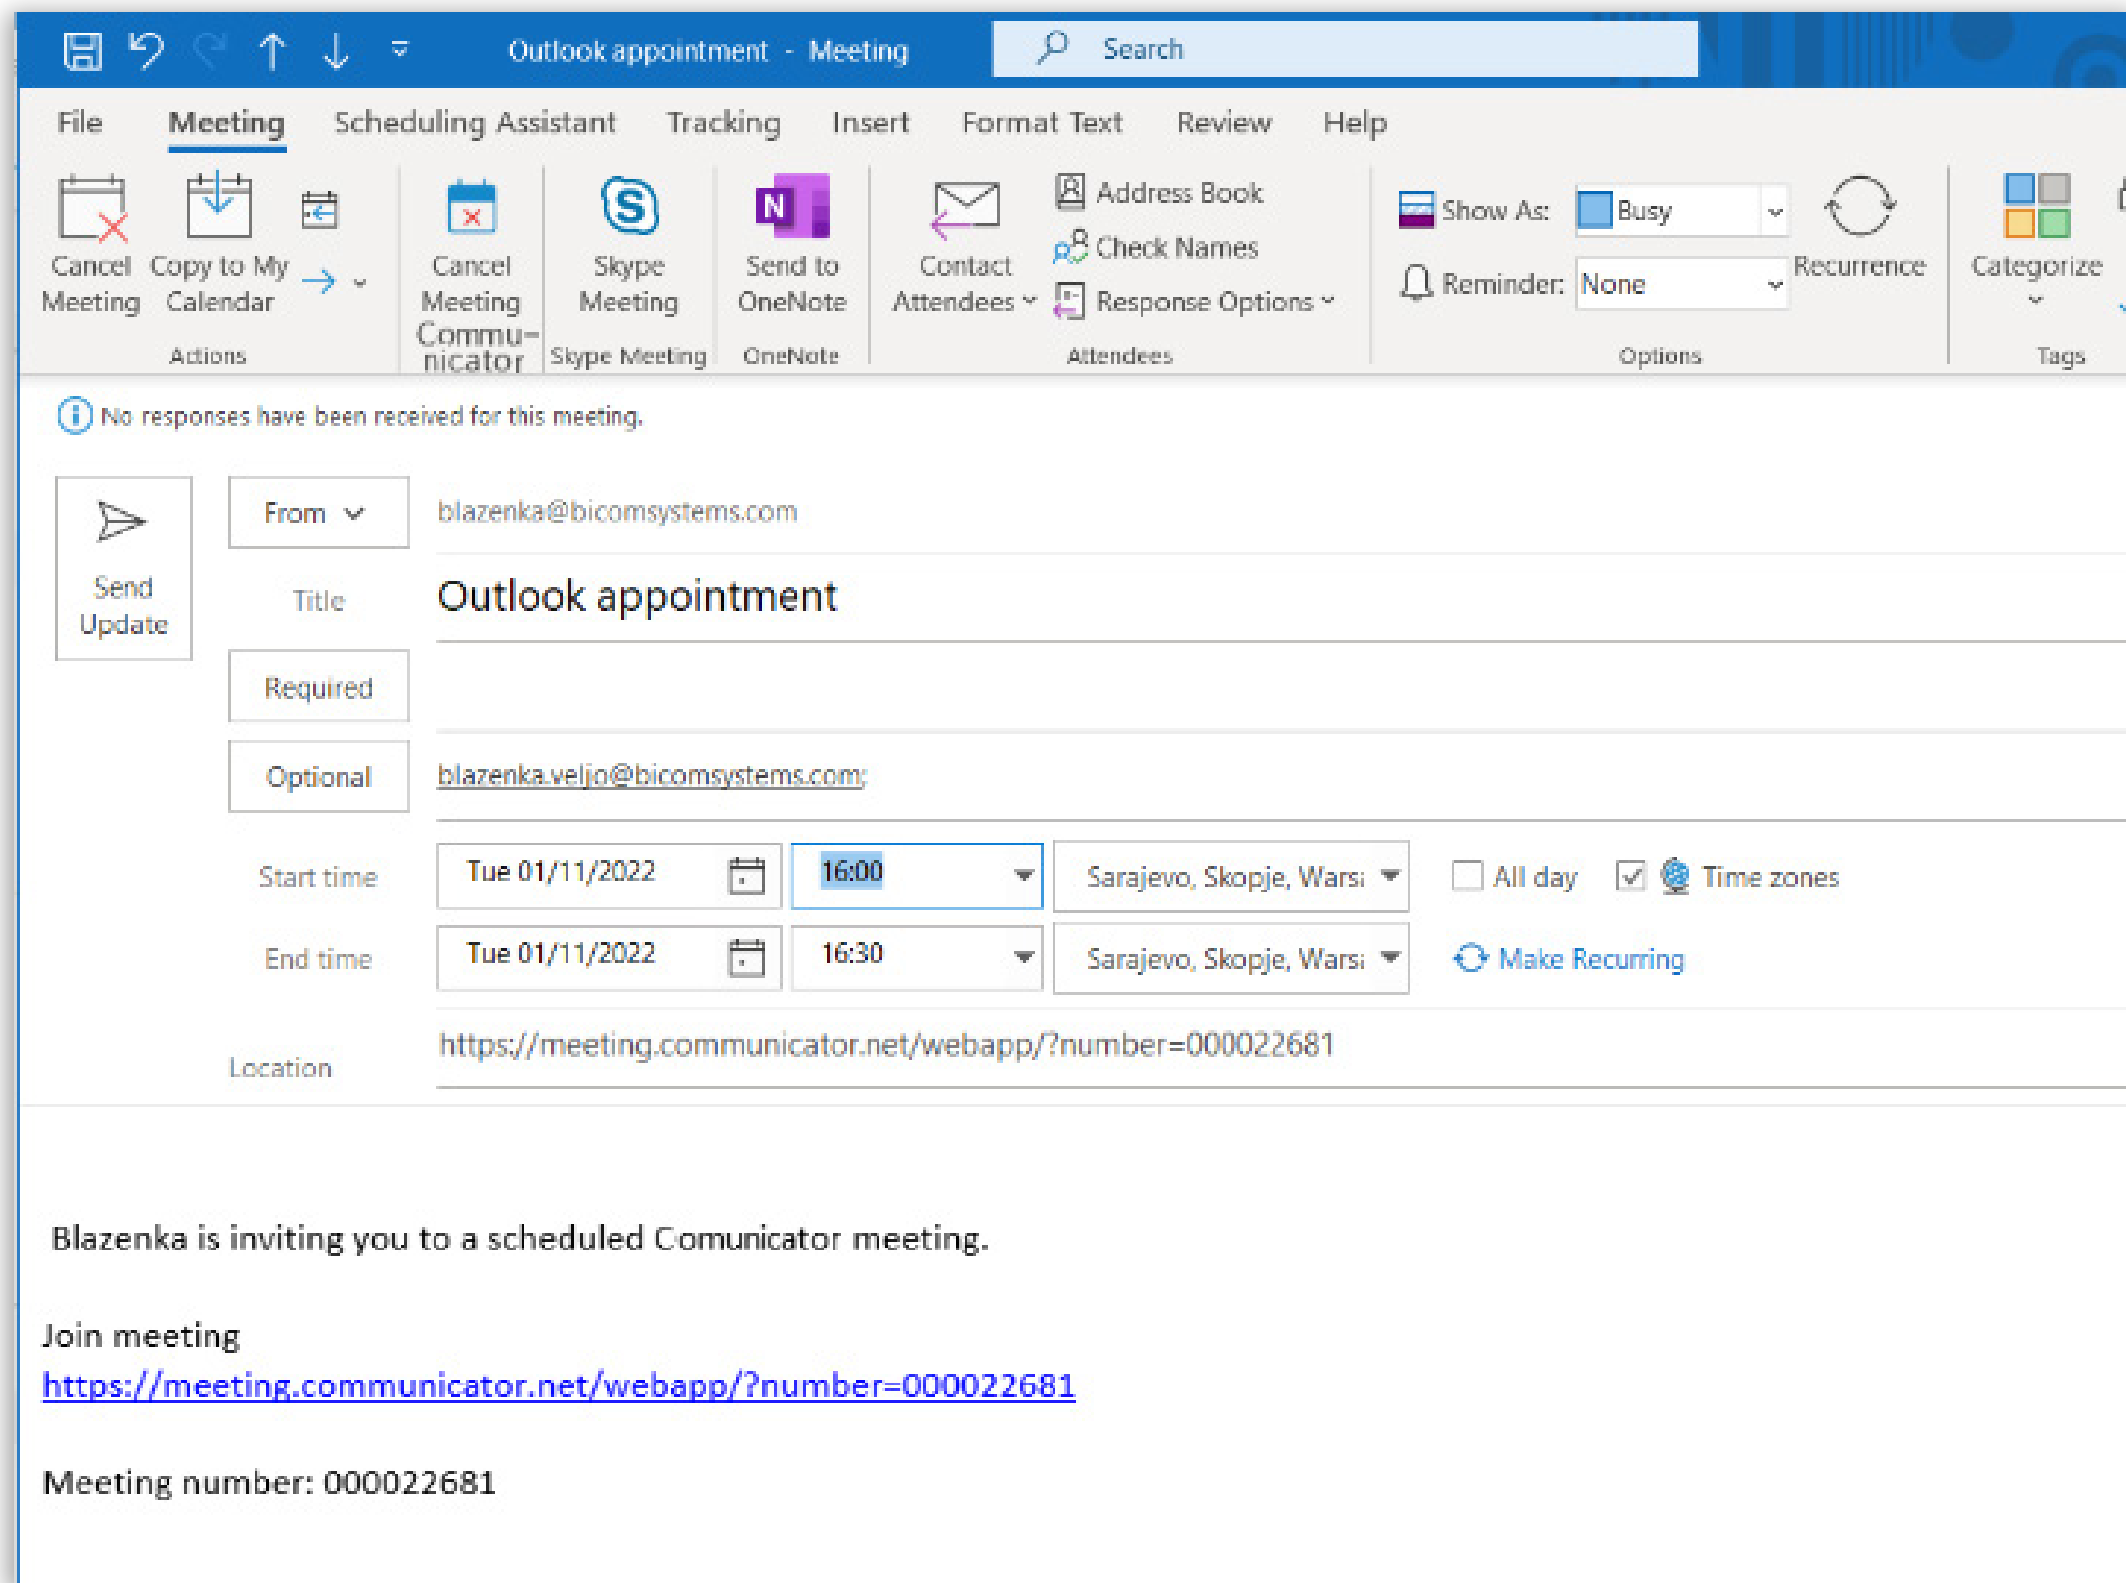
Outlook appointment - Meeting

Search

File Meeting Scheduling Assistant Tracking Insert Format Text Review Help

Cancel Meeting
Copy to My Calendar
Actions

Cancel Meeting
Commu-nicator

Skype Meeting
Skype Meeting

Send to OneNote
OneNote

Contact Attendees
Address Book
Check Names
Response Options
Attendees

Show As: Busy
Reminder: None
Recurrence
Options

Categorize
Tags

No responses have been received for this meeting.

Send Update

From
blazenka@bicomsystems.com

Title
Outlook appointment

Required

Optional
blazenka.veljo@bicomsystems.com;

Start time
Tue 01/11/2022
16:00
Sarajevo, Skopje, Wars
All day
Time zones

End time
Tue 01/11/2022
16:30
Sarajevo, Skopje, Wars
Make Recurring

Location
https://meeting.communicator.net/webapp/?number=000022681

Blazenka is inviting you to a scheduled Comunicator meeting.

Join meeting
https://meeting.communicator.net/webapp/?number=000022681

Meeting number: 000022681